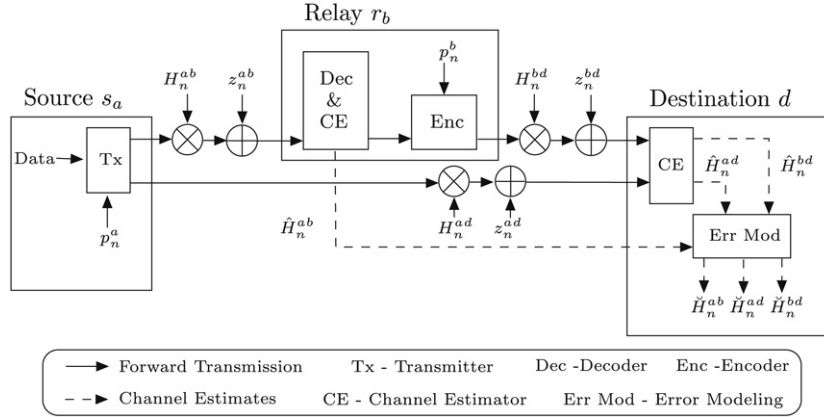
Relay $r_b$

Source $s_a$

Data

Tx

$p_n^a$

$H_n^{ab}$

$z_n^{ab}$

Dec & CE

$p_n^b$

Enc

$H_n^{bd}$

$z_n^{bd}$

Destination $d$

CE

$\hat{H}_n^{ad}$

$\hat{H}_n^{bd}$

$\hat{H}_n^{ab}$

$H_n^{ad}$

$z_n^{ad}$

Err Mod

$\check{H}_n^{ab}$ $\check{H}_n^{ad}$ $\check{H}_n^{bd}$

Forward Transmission Tx - Transmitter Dec -Decoder Enc -Encoder

Channel Estimates CE - Channel Estimator Err Mod - Error Modeling